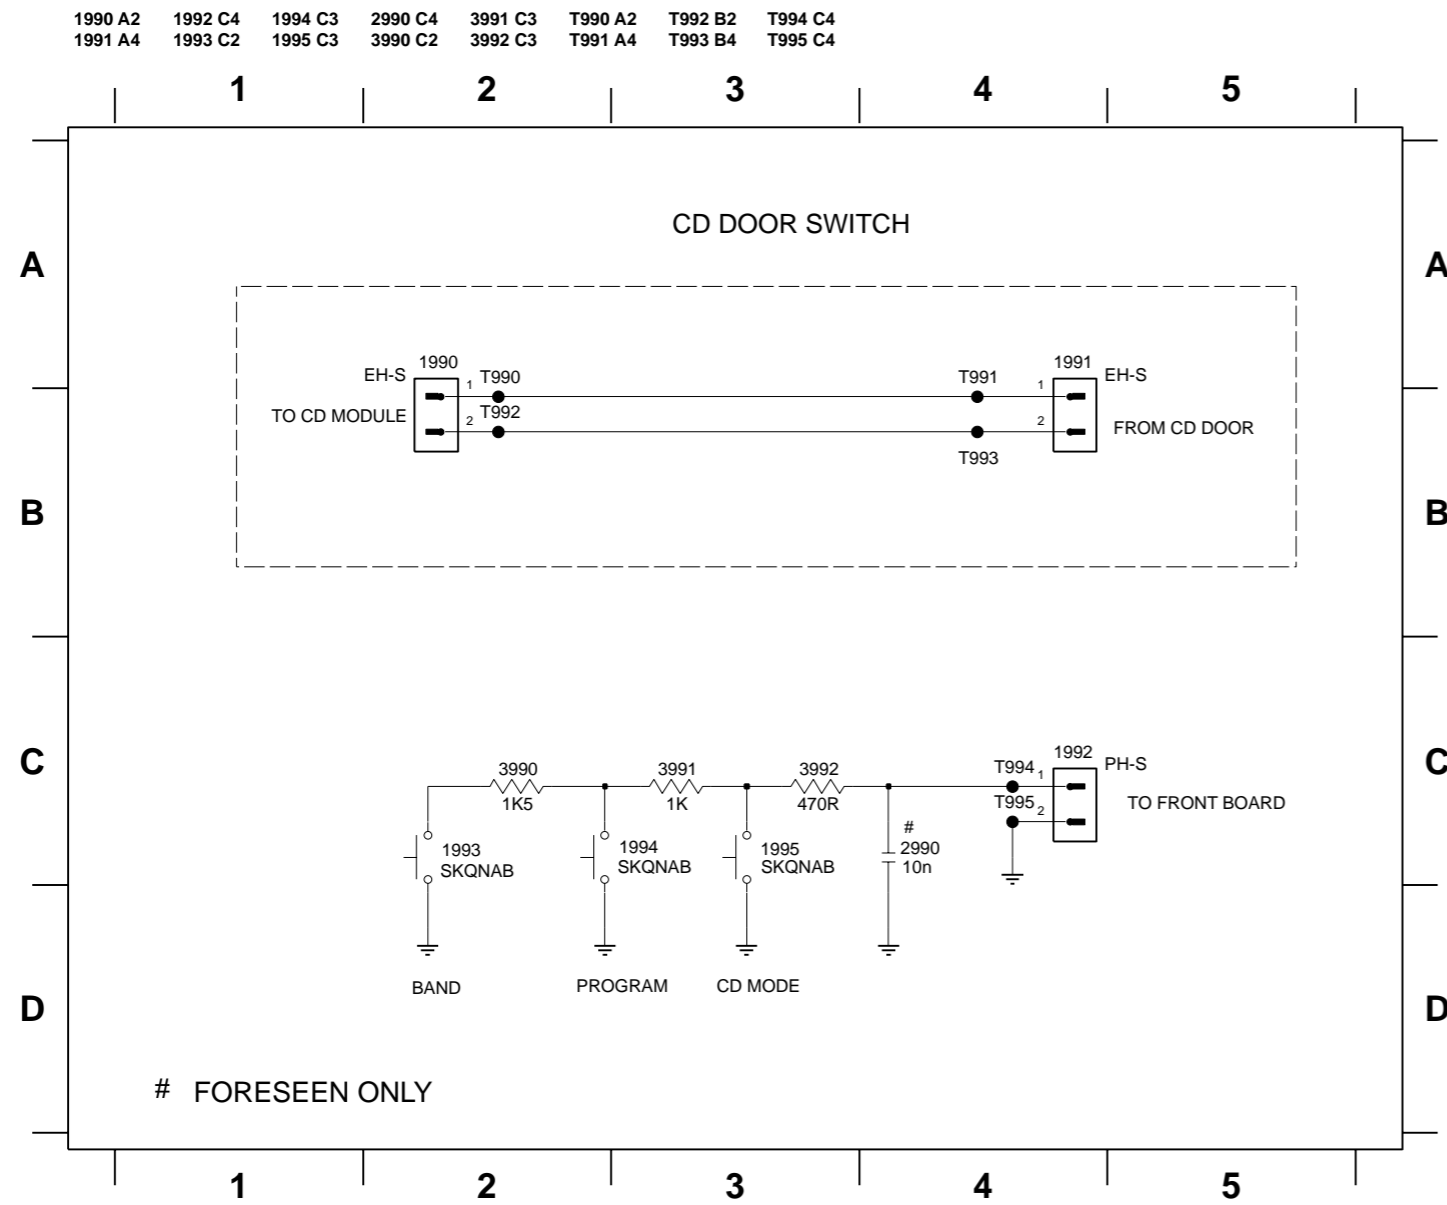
| 1990 A2 | 1992 C4 | 1994 C3 | 2990 C4 | 3991 C3 | T990 A2 | T992 B2 | T994 C4 |
|---|---|---|---|---|---|---|---|
| 1991 A4 | 1993 C2 | 1995 C3 | 3990 C2 | 3992 C3 | T991 A4 | T993 B4 | T995 C4 |

1 2 3 4 5

A
B
C
D

CD DOOR SWITCH

EH-S 1990 1 T990
TO CD MODULE 2 T992

T991 1 1991 EH-S
2 FROM CD DOOR
T993

3990 1K5
3991 1K
3992 470R
T994 1 1992 PH-S
T995 2 TO FRONT BOARD

1993 SKQNAB
1994 SKQNAB
1995 SKQNAB
# 2990 10n

BAND PROGRAM CD MODE

# FORESEEN ONLY

A
B
C
D

1 2 3 4 5